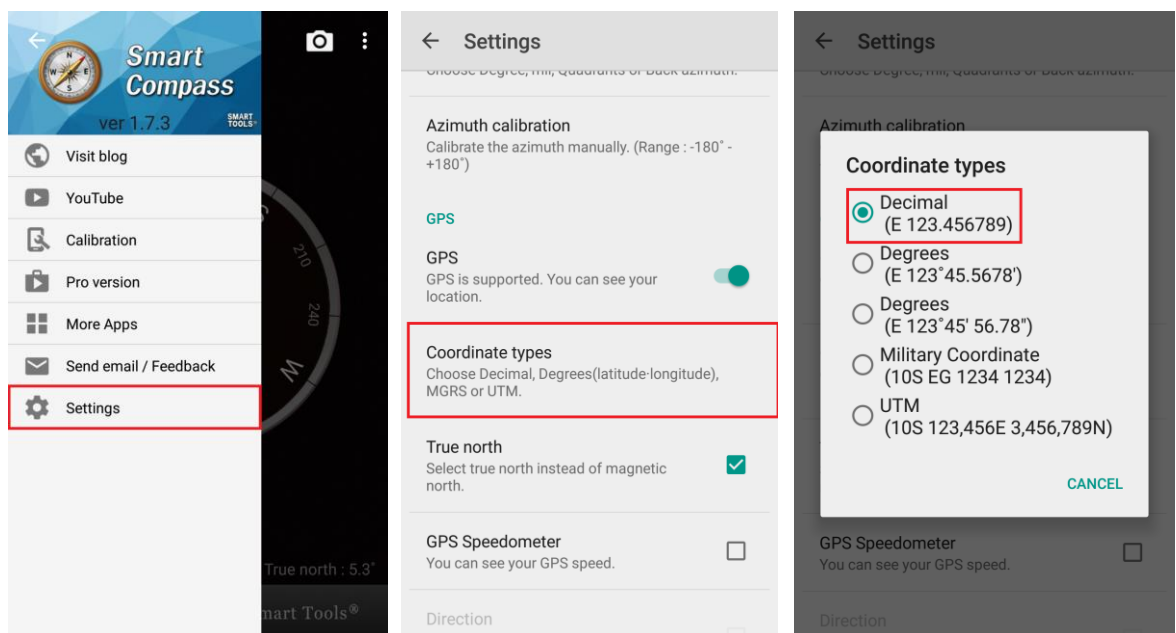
Smart Compass
ver 1.7.3
SMART TOOLS

Visit blog
YouTube
Calibration
Pro version
More Apps
Send email / Feedback
Settings

210
240
W
True north : 5.3°
mart Tools®

← Settings

Choose Degree, mil, Quadrants or Back azimuth.

Azimuth calibration
Calibrate the azimuth manually. (Range : -180° - +180°)

GPS

GPS
GPS is supported. You can see your location.

Coordinate types
Choose Decimal, Degrees(latitude-longitude), MGRS or UTM.

True north
Select true north instead of magnetic north.

GPS Speedometer
You can see your GPS speed.

Direction

← Settings

Choose Degree, mil, Quadrants or Back azimuth.

Azimuth calibration

Coordinate types
Decimal
(E 123.456789)
Degrees
(E 123°45.5678')
Degrees
(E 123°45' 56.78")
Military Coordinate
(10S EG 1234 1234)
UTM
(10S 123,456E 3,456,789N)

CANCEL

GPS Speedometer
You can see your GPS speed.

Direction